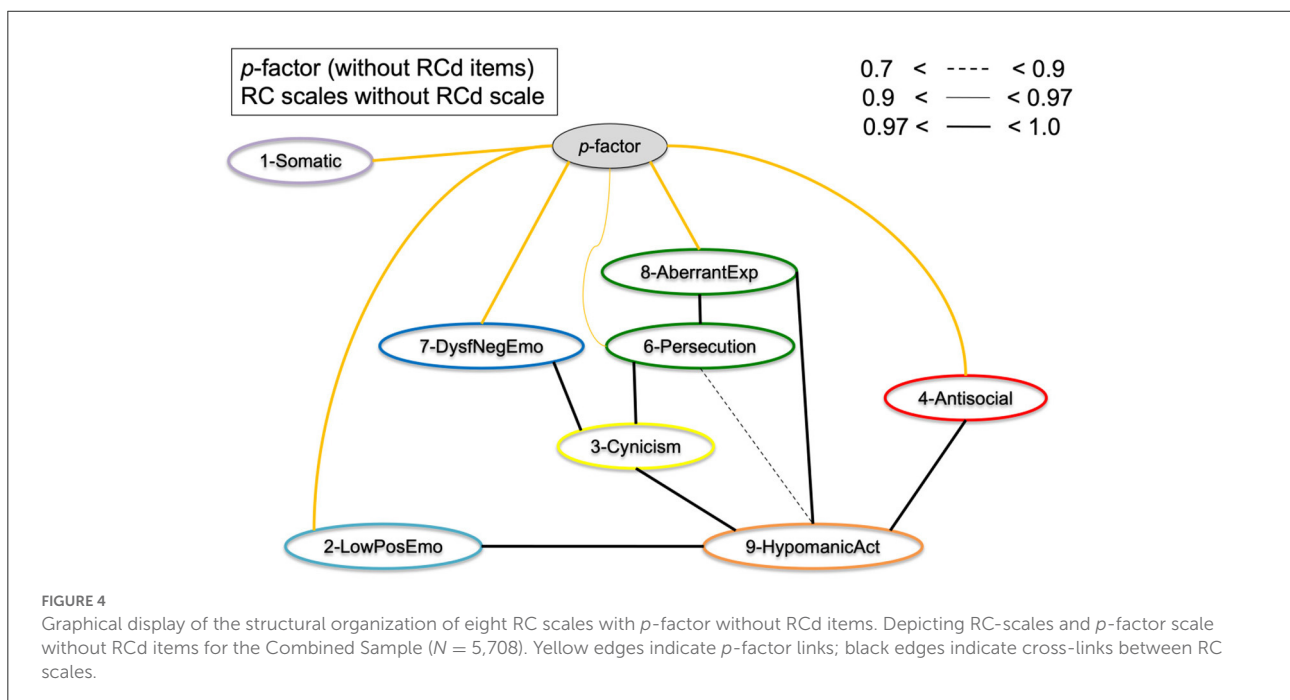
p-factor (without RCd items)
RC scales without RCd scale

0.7 < ---- < 0.9
0.9 < —— < 0.97
0.97 < —— < 1.0

p-factor

1-Somatic

8-AberrantExp

7-DysfNegEmo

6-Persecution

4-Antisocial

3-Cynicism

2-LowPosEmo

9-HypomanicAct

FIGURE 4
Graphical display of the structural organization of eight RC scales with p-factor without RCd items. Depicting RC-scales and p-factor scale without RCd items for the Combined Sample ($N = 5{,}708$). Yellow edges indicate p-factor links; black edges indicate cross-links between RC scales.